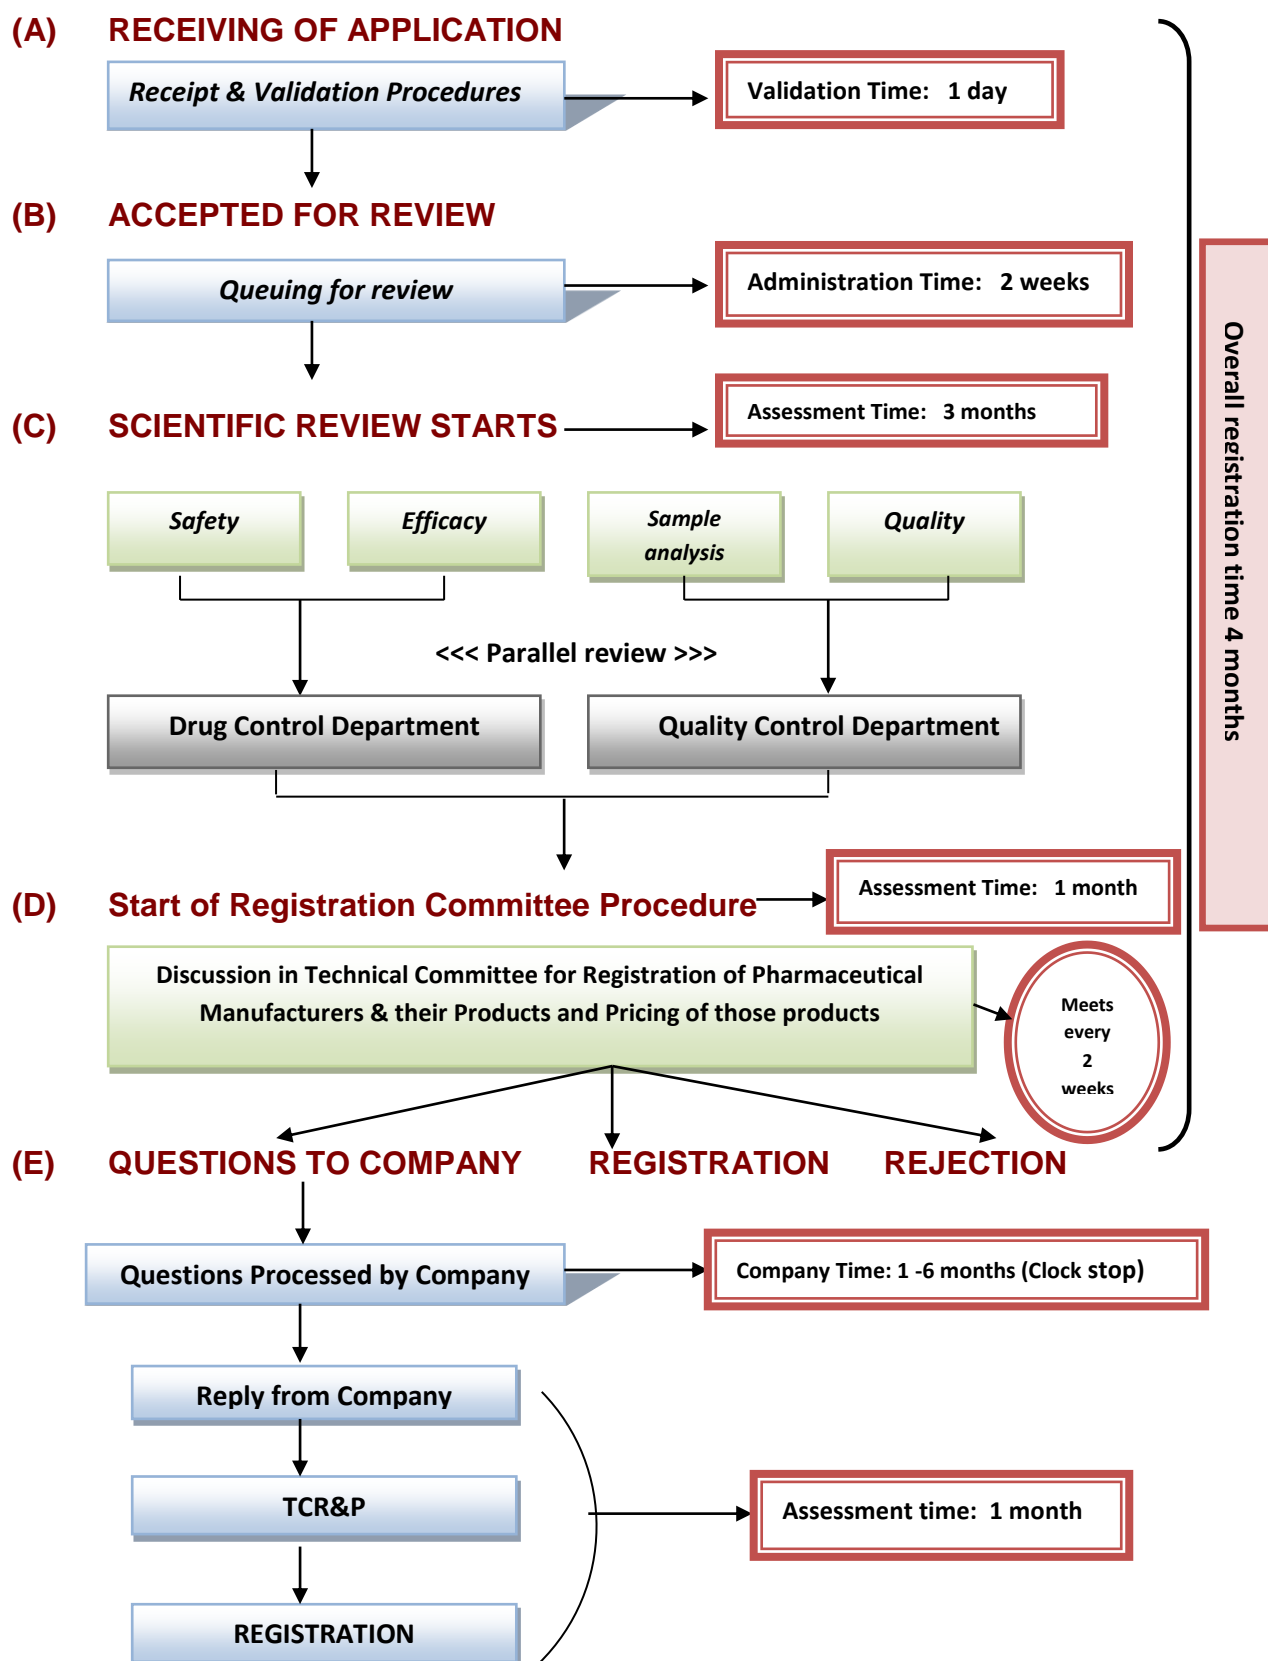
(A) RECEIVING OF APPLICATION

Receipt & Validation Procedures

Validation Time: 1 day

(B) ACCEPTED FOR REVIEW

Queuing for review

Administration Time: 2 weeks

(C) SCIENTIFIC REVIEW STARTS

Assessment Time: 3 months

Safety

Efficacy

Sample analysis

Quality

<<< Parallel review >>>

Drug Control Department

Quality Control Department

Overall registration time 4 months

(D) Start of Registration Committee Procedure

Assessment Time: 1 month

Discussion in Technical Committee for Registration of Pharmaceutical Manufacturers & their Products and Pricing of those products

Meets every 2 weeks

(E) QUESTIONS TO COMPANY

REGISTRATION

REJECTION

Questions Processed by Company

Company Time: 1 -6 months (Clock stop)

Reply from Company

TCR&P

Assessment time: 1 month

REGISTRATION